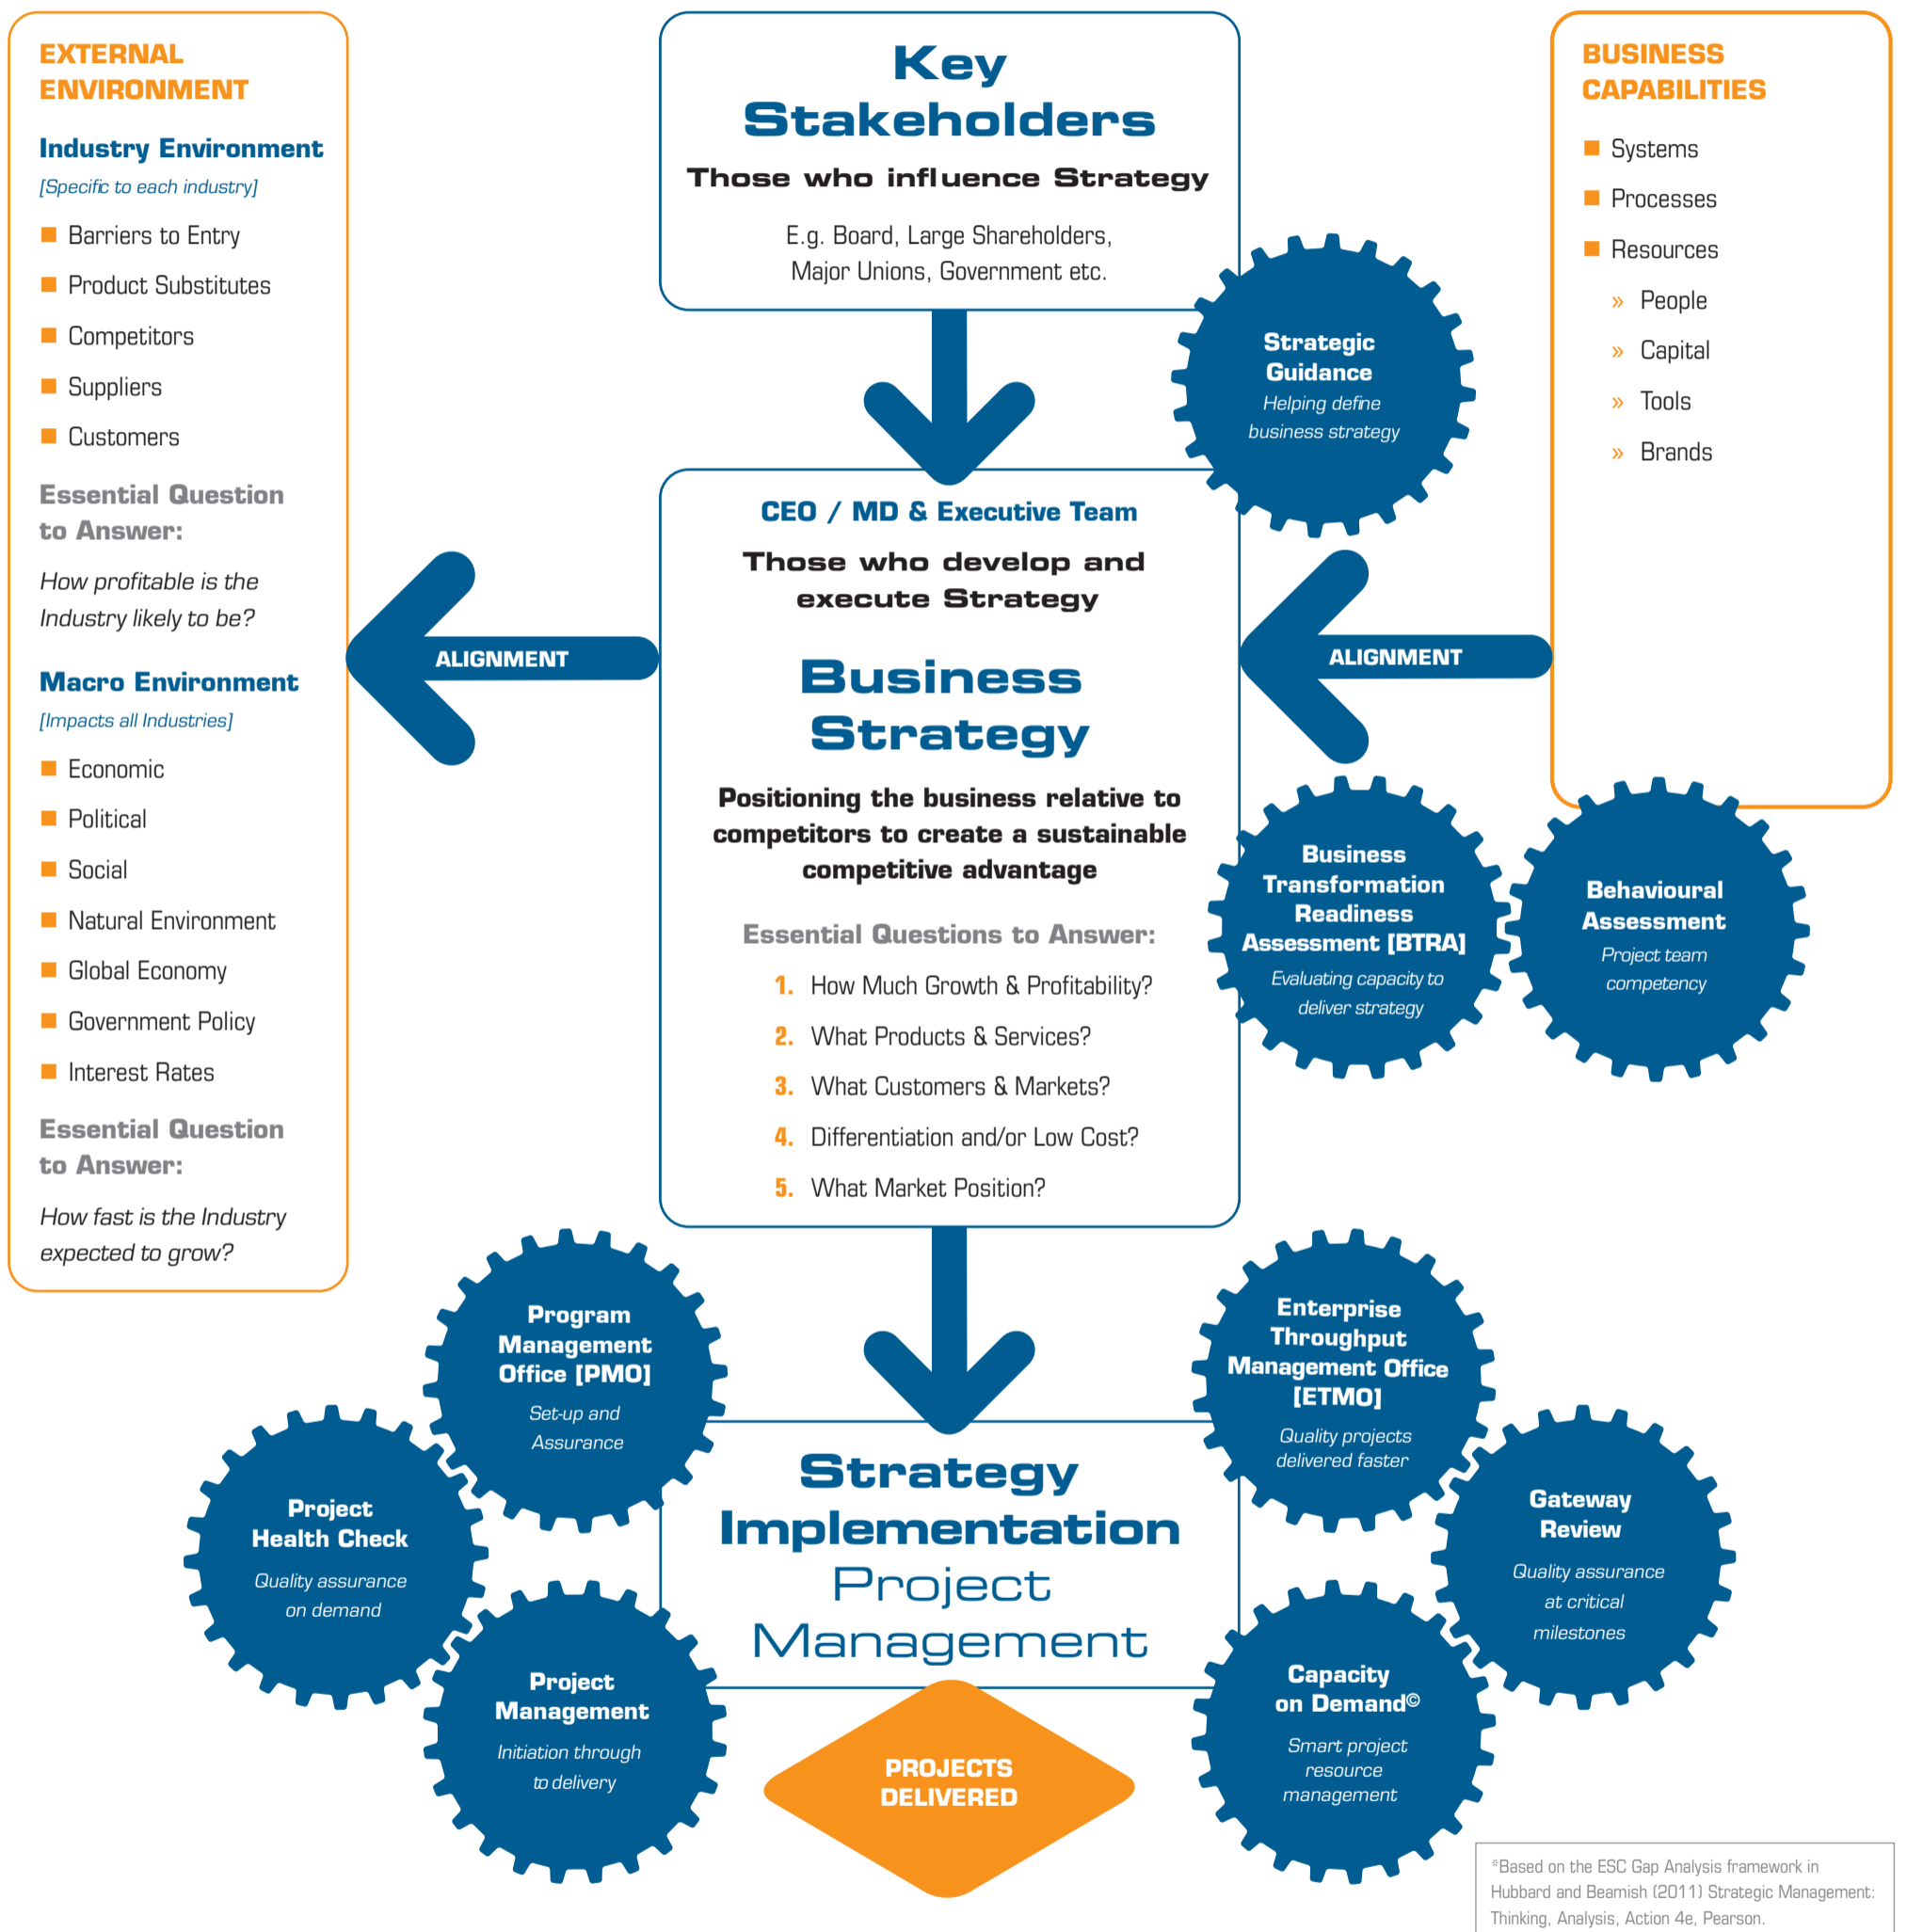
EXTERNAL ENVIRONMENT

Industry Environment
[Specific to each industry]

Barriers to Entry
Product Substitutes
Competitors
Suppliers
Customers

Essential Question to Answer:

How profitable is the Industry likely to be?

Macro Environment
[Impacts all Industries]

Economic
Political
Social
Natural Environment
Global Economy
Government Policy
Interest Rates

Essential Question to Answer:

How fast is the Industry expected to grow?

Key Stakeholders
Those who influence Strategy
E.g. Board, Large Shareholders, Major Unions, Government etc.

Strategic Guidance
Helping define business strategy

BUSINESS CAPABILITIES

Systems
Processes
Resources
» People
» Capital
» Tools
» Brands

ALIGNMENT

CEO / MD & Executive Team
Those who develop and execute Strategy

Business Strategy

Positioning the business relative to competitors to create a sustainable competitive advantage

Essential Questions to Answer:
1. How Much Growth & Profitability?
2. What Products & Services?
3. What Customers & Markets?
4. Differentiation and/or Low Cost?
5. What Market Position?

ALIGNMENT

Business Transformation Readiness Assessment [BTRA]
Evaluating capacity to deliver strategy

Behavioural Assessment
Project team competency

Program Management Office [PMO]
Set-up and Assurance

Project Health Check
Quality assurance on demand

Project Management
Initiation through to delivery

Strategy Implementation
Project Management

PROJECTS DELIVERED

Enterprise Throughput Management Office [ETMO]
Quality projects delivered faster

Gateway Review
Quality assurance at critical milestones

Capacity on Demand©
Smart project resource management

*Based on the ESC Gap Analysis framework in Hubbard and Beamish (2011) Strategic Management: Thinking, Analysis, Action 4e, Pearson.